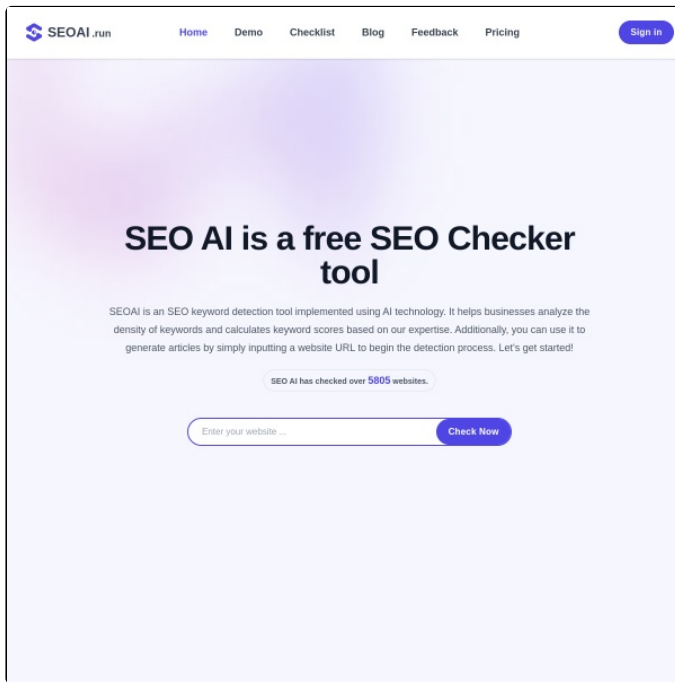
SEOAI.run

Home Demo Checklist Blog Feedback Pricing

Sign in

SEO AI is a free SEO Checker tool

SEOAI is an SEO keyword detection tool implemented using AI technology. It helps businesses analyze the density of keywords and calculates keyword scores based on our expertise. Additionally, you can use it to generate articles by simply inputting a website URL to begin the detection process. Let's get started!

SEO AI has checked over 5805 websites.

Enter your website ...

Check Now